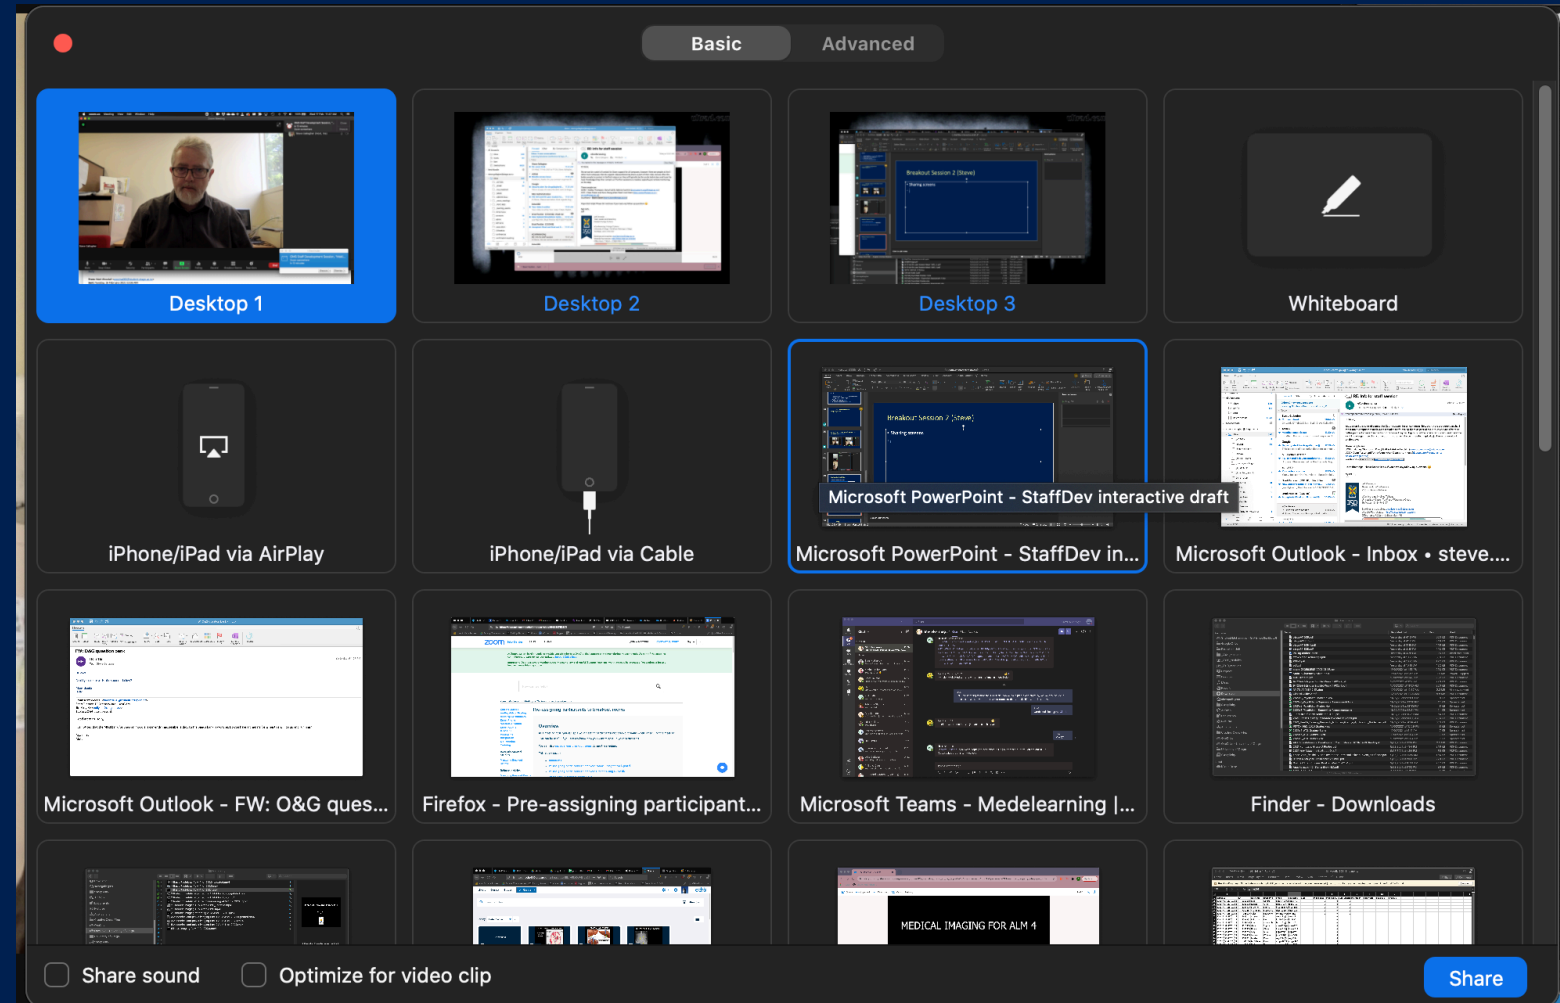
Basic
Advanced

Desktop 1
Desktop 2
Desktop 3
Whiteboard

iPhone/iPad via AirPlay
iPhone/iPad via Cable
Breakout Session 2 (Steve)
Microsoft PowerPoint - StaffDev interactive draft
Microsoft PowerPoint - StaffDev in...
Microsoft Outlook - Inbox • steve....

Microsoft Outlook - FW: O&G ques...
Firefox - Pre-assigning participant...
Microsoft Teams - Medelearning |...
Finder - Downloads

MEDICAL IMAGING FOR ALM 4

Share sound
Optimize for video clip
Share